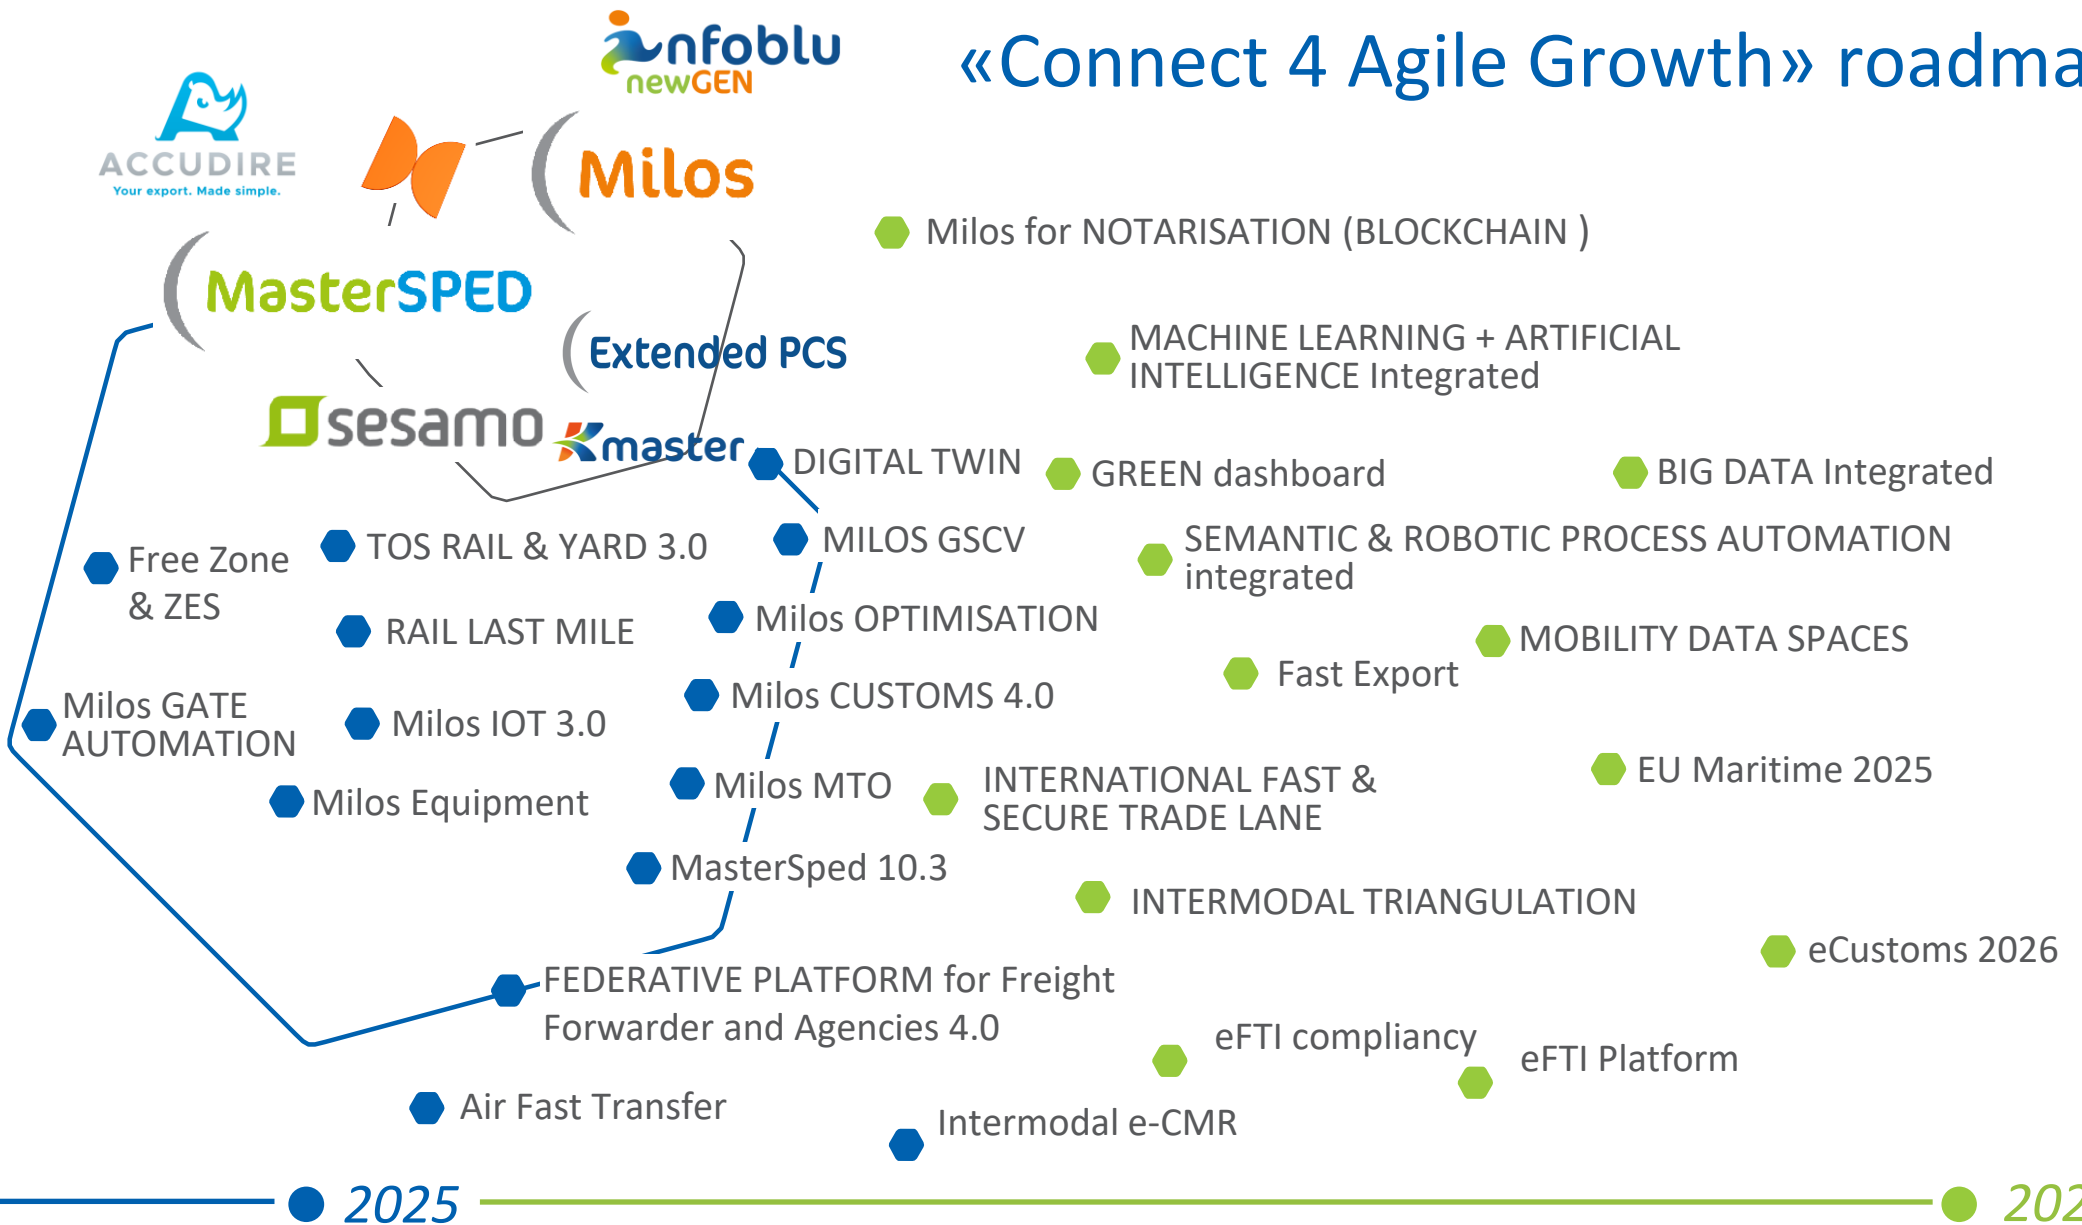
Infoblu newGEN

«Connect 4 Agile Growth» roadma

ACCUDIRE
Your export. Made simple.

Milos

MasterSPED

Extended PCS

sesamo

Kmaster

Milos for NOTARISATION (BLOCKCHAIN )

MACHINE LEARNING + ARTIFICIAL INTELLIGENCE Integrated

DIGITAL TWIN

GREEN dashboard

BIG DATA Integrated

Free Zone & ZES

TOS RAIL & YARD 3.0

MILOS GSCV

SEMANTIC & ROBOTIC PROCESS AUTOMATION integrated

RAIL LAST MILE

Milos OPTIMISATION

MOBILITY DATA SPACES

Fast Export

Milos GATE AUTOMATION

Milos IOT 3.0

Milos CUSTOMS 4.0

EU Maritime 2025

Milos Equipment

Milos MTO

INTERNATIONAL FAST & SECURE TRADE LANE

MasterSped 10.3

INTERMODAL TRIANGULATION

eCustoms 2026

FEDERATIVE PLATFORM for Freight Forwarder and Agencies 4.0

eFTI compliancy

eFTI Platform

Air Fast Transfer

Intermodal e-CMR

2025

202